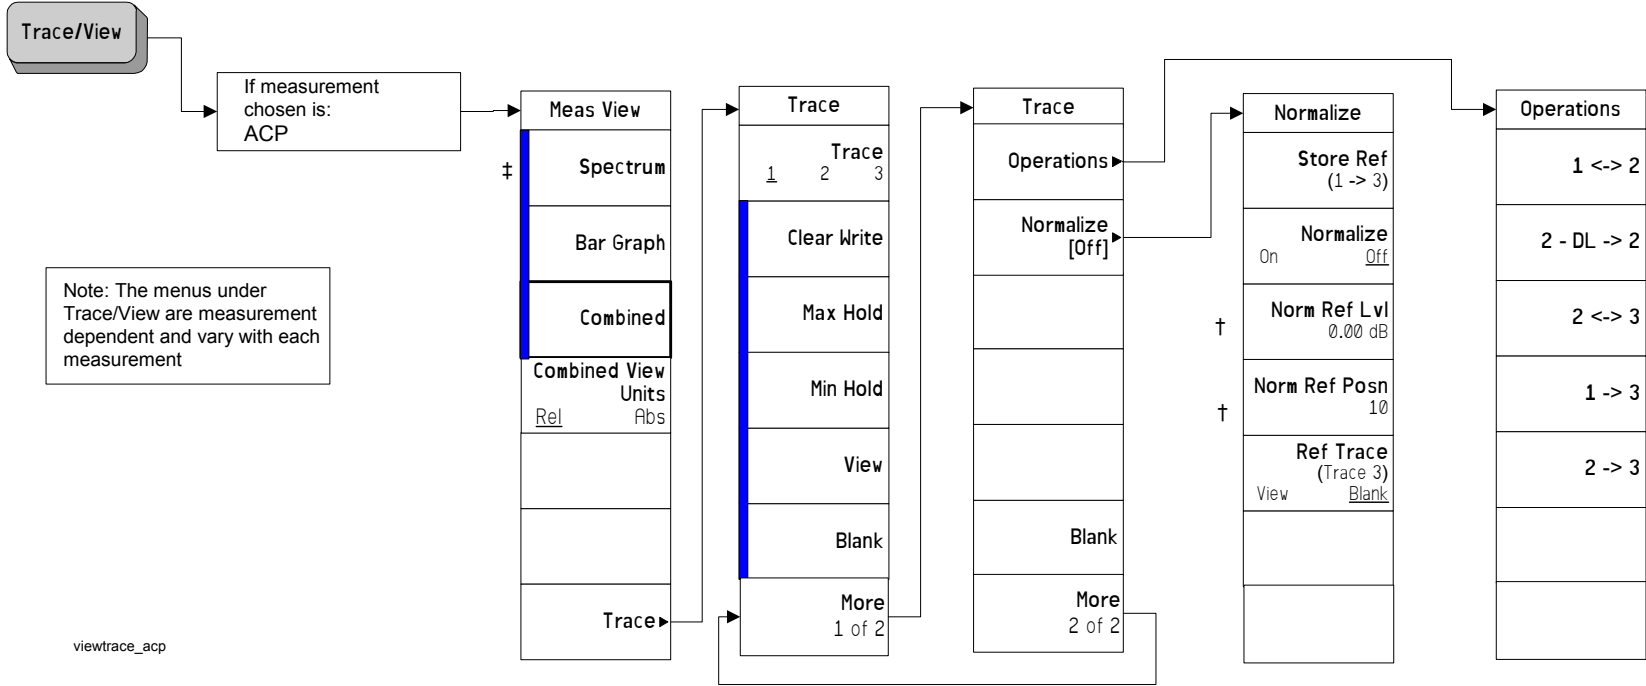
Trace/View

If measurement chosen is:
ACP

Meas View
‡ Spectrum
Bar Graph
Combined
Combined View Units
Rel Abs
Trace

Note: The menus under Trace/View are measurement dependent and vary with each measurement

viewtrace_acp

Trace
Trace
1 2 3
Clear Write
Max Hold
Min Hold
View
Blank
More
1 of 2

Trace
Operations
Normalize [Off]
Blank
More
2 of 2

Normalize
Store Ref
(1 -> 3)
Normalize
On Off
† Norm Ref Lvl
0.00 dB
† Norm Ref Posn
10
Ref Trace
(Trace 3)
View Blank

Operations
1 <-> 2
2 - DL -> 2
2 <-> 3
1 -> 3
2 -> 3